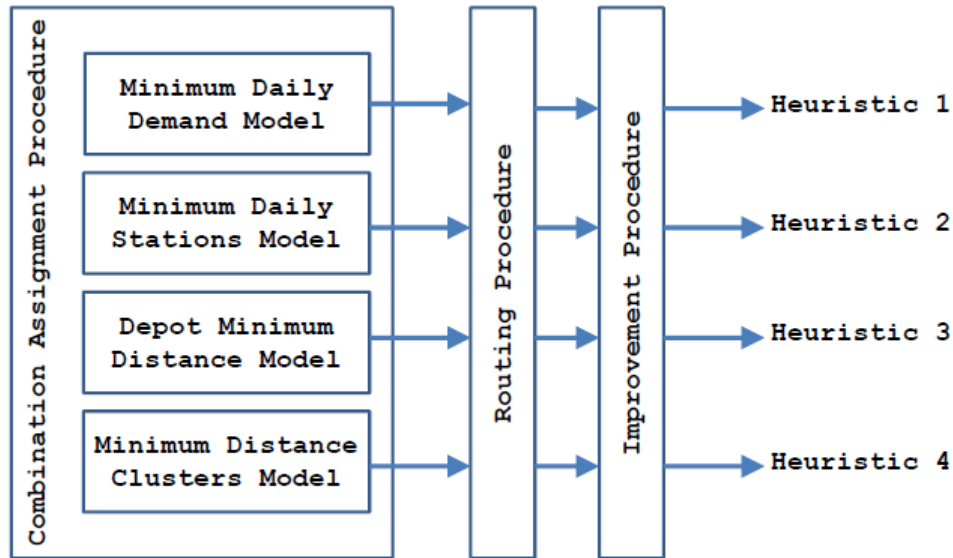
Combination Assignment Procedure

Minimum Daily Demand Model

Minimum Daily Stations Model

Depot Minimum Distance Model

Minimum Distance Clusters Model

Routing Procedure

Improvement Procedure

Heuristic 1

Heuristic 2

Heuristic 3

Heuristic 4